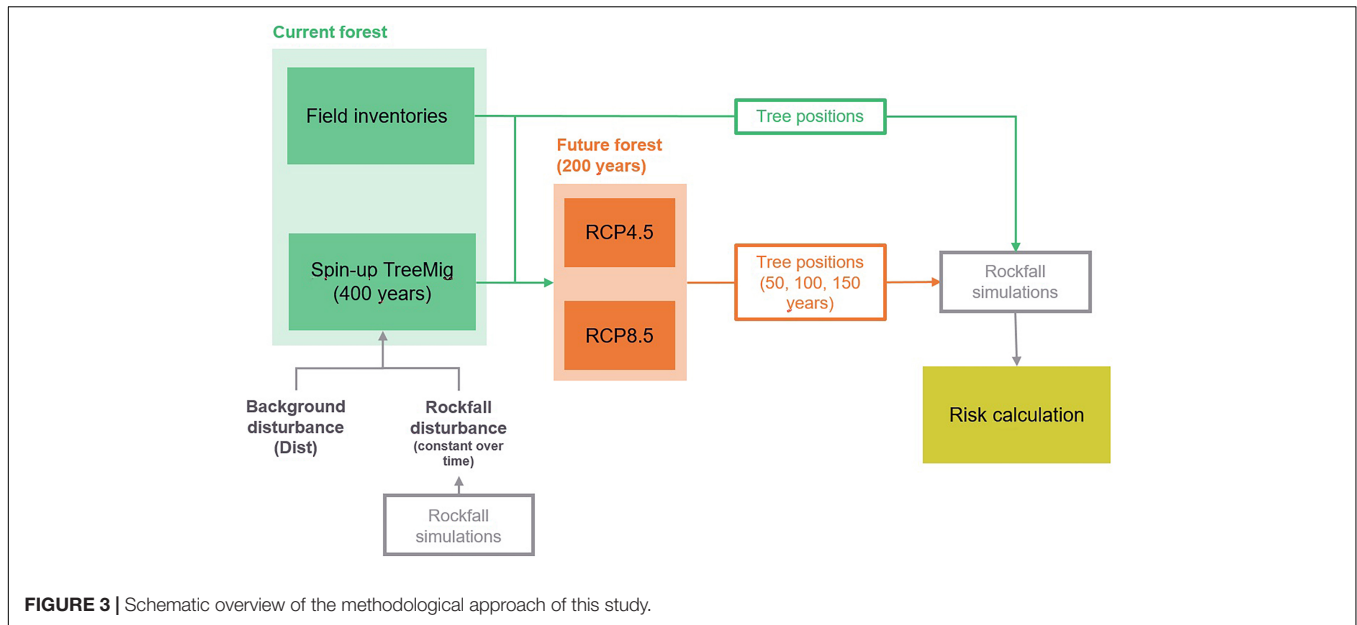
Current forest

Field inventories

Tree positions

Future forest (200 years)

Spin-up TreeMig (400 years)

RCP4.5

RCP8.5

Tree positions (50, 100, 150 years)

Rockfall simulations

Risk calculation

Background disturbance (Dist)

Rockfall disturbance (constant over time)

Rockfall simulations

FIGURE 3 | Schematic overview of the methodological approach of this study.